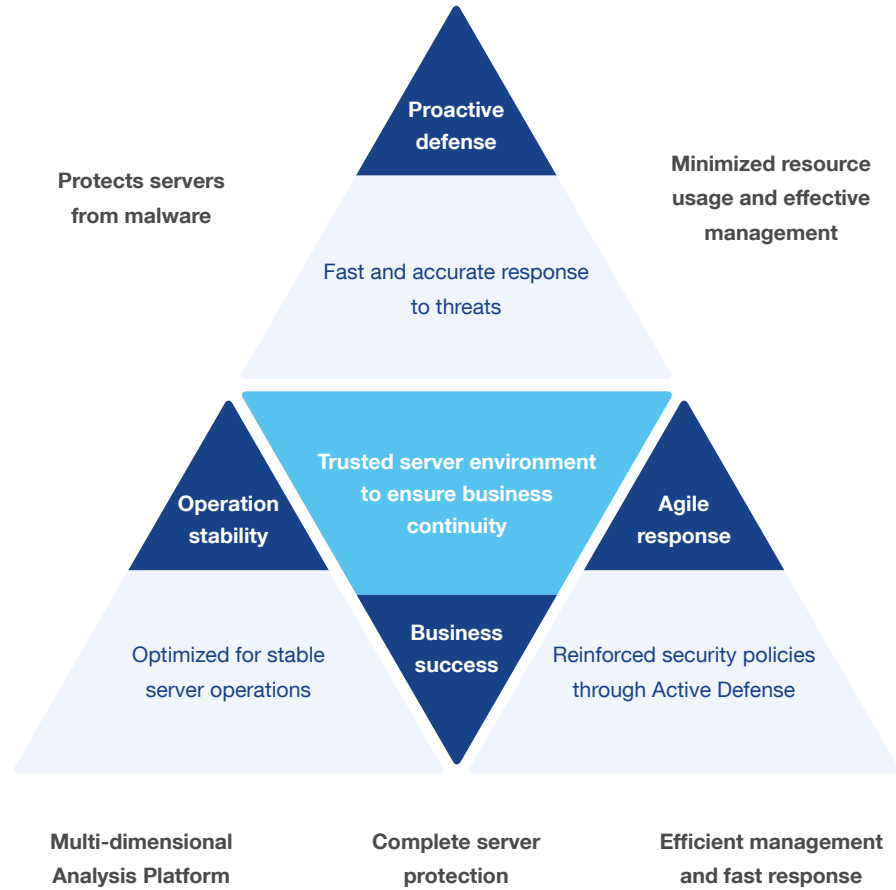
Proactive defense

Protects servers from malware

Minimized resource usage and effective management

Fast and accurate response to threats

Trusted server environment to ensure business continuity

Operation stability

Agile response

Optimized for stable server operations

Business success

Reinforced security policies through Active Defense

Multi-dimensional Analysis Platform

Complete server protection

Efficient management and fast response